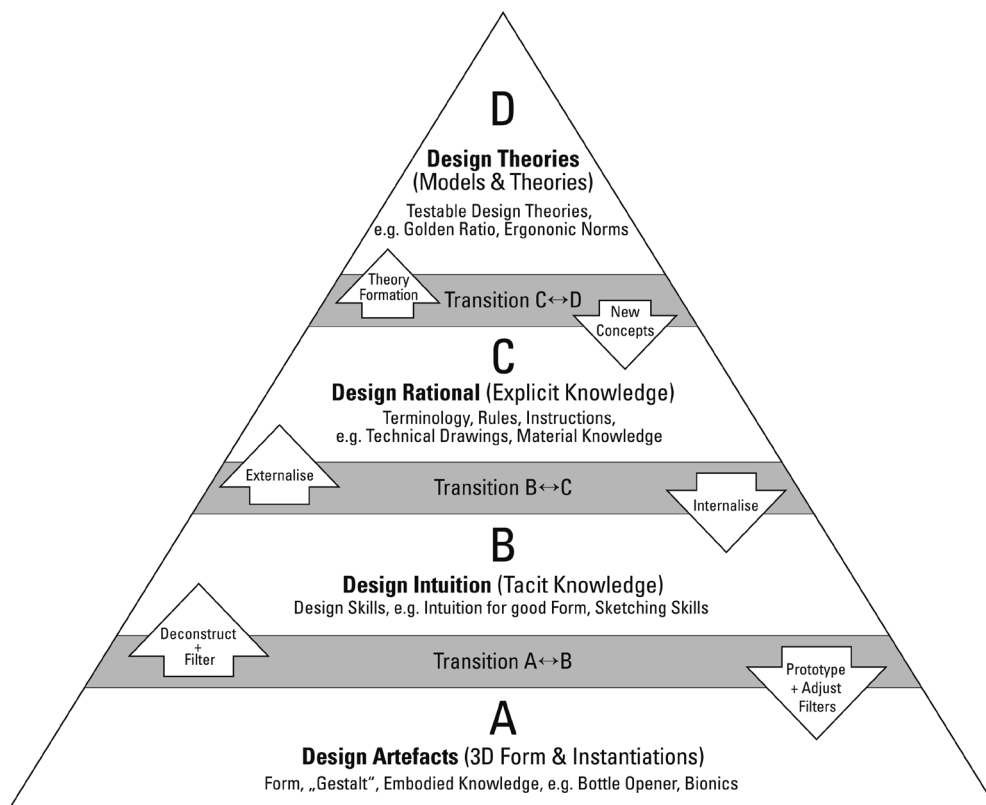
D

**Design Theories**
(Models & Theories)

Testable Design Theories, e.g. Golden Ratio, Ergononic Norms

Theory Formation

Transition C↔D

New Concepts

C

**Design Rational** (Explicit Knowledge)

Terminology, Rules, Instructions, e.g. Technical Drawings, Material Knowledge

Externalise

Transition B↔C

Internalise

B

**Design Intuition** (Tacit Knowledge)

Design Skills, e.g. Intuition for good Form, Sketching Skills

Deconstruct + Filter

Transition A↔B

Prototype + Adjust Filters

A

**Design Artefacts** (3D Form & Instantiations)

Form, „Gestalt", Embodied Knowledge, e.g. Bottle Opener, Bionics